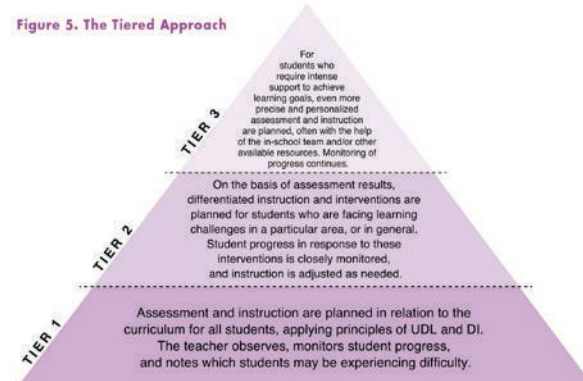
Figure 5. The Tiered Approach

TIER 3

For students who require intense support to achieve learning goals, even more precise and personalized assessment and instruction are planned, often with the help of the in-school team and/or other available resources. Monitoring of progress continues.

TIER 2

On the basis of assessment results, differentiated instruction and interventions are planned for students who are facing learning challenges in a particular area, or in general. Student progress in response to these interventions is closely monitored, and instruction is adjusted as needed.

TIER 1

Assessment and instruction are planned in relation to the curriculum for all students, applying principles of UDL and DI. The teacher observes, monitors student progress, and notes which students may be experiencing difficulty.